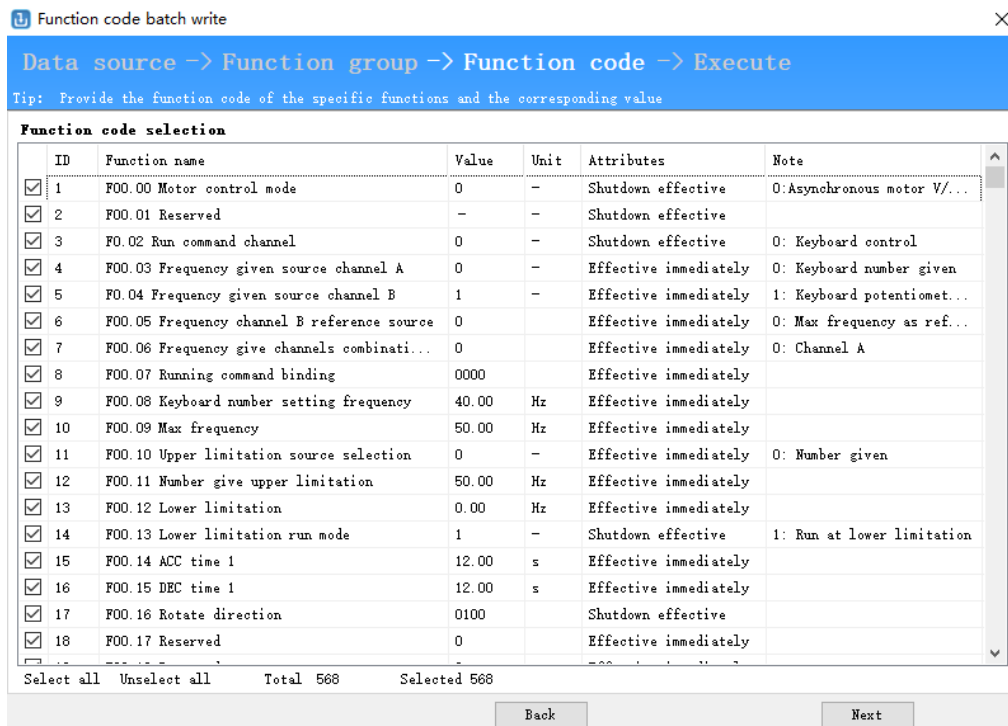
Function code batch write

Data source -> Function group -> Function code -> Execute

Tip: Provide the function code of the specific functions and the corresponding value

Function code selection

| | ID | Function name | Value | Unit | Attributes | Note |
|---|---|---|---|---|---|---|
| ☑ | 1 | F00.00 Motor control mode | 0 | – | Shutdown effective | 0:Asynchronous motor V/... |
| ☑ | 2 | F00.01 Reserved | – | – | Shutdown effective | |
| ☑ | 3 | F0.02 Run command channel | 0 | – | Shutdown effective | 0: Keyboard control |
| ☑ | 4 | F00.03 Frequency given source channel A | 0 | – | Effective immediately | 0: Keyboard number given |
| ☑ | 5 | F0.04 Frequency given source channel B | 1 | – | Effective immediately | 1: Keyboard potentiomet... |
| ☑ | 6 | F00.05 Frequency channel B reference source | 0 | | Effective immediately | 0: Max frequency as ref... |
| ☑ | 7 | F00.06 Frequency give channels combinati... | 0 | | Effective immediately | 0: Channel A |
| ☑ | 8 | F00.07 Running command binding | 0000 | | Effective immediately | |
| ☑ | 9 | F00.08 Keyboard number setting frequency | 40.00 | Hz | Effective immediately | |
| ☑ | 10 | F00.09 Max frequency | 50.00 | Hz | Effective immediately | |
| ☑ | 11 | F00.10 Upper limitation source selection | 0 | – | Effective immediately | 0: Number given |
| ☑ | 12 | F00.11 Number give upper limitation | 50.00 | Hz | Effective immediately | |
| ☑ | 13 | F00.12 Lower limitation | 0.00 | Hz | Effective immediately | |
| ☑ | 14 | F00.13 Lower limitation run mode | 1 | – | Shutdown effective | 1: Run at lower limitation |
| ☑ | 15 | F00.14 ACC time 1 | 12.00 | s | Effective immediately | |
| ☑ | 16 | F00.15 DEC time 1 | 12.00 | s | Effective immediately | |
| ☑ | 17 | F00.16 Rotate direction | 0100 | | Shutdown effective | |
| ☑ | 18 | F00.17 Reserved | 0 | | Effective immediately | |

Select all Unselect all Total 568 Selected 568

Back Next